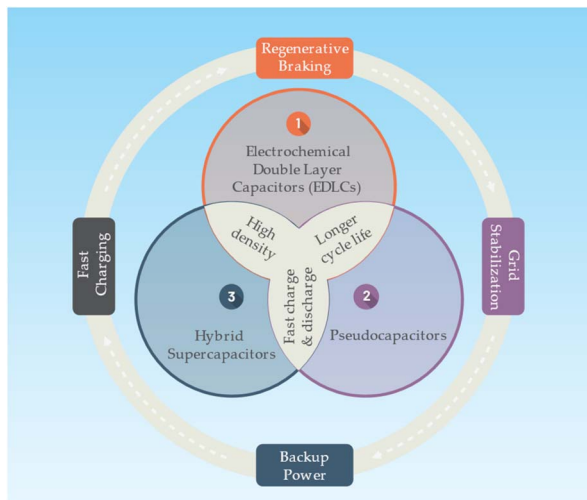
Regenerative Braking

1

Electrochemical Double Layer Capacitors (EDLCs)

High density

Longer cycle life

Fast Charging

Grid Stabilization

3

2

Fast charge & discharge

Hybrid Supercapacitors

Pseudocapacitors

Backup Power